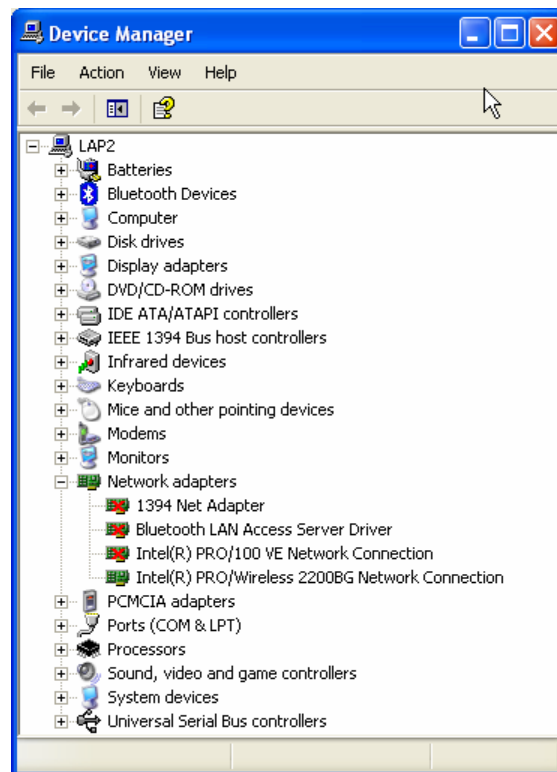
Device Manager

File Action View Help

LAP2
Batteries
Bluetooth Devices
Computer
Disk drives
Display adapters
DVD/CD-ROM drives
IDE ATA/ATAPI controllers
IEEE 1394 Bus host controllers
Infrared devices
Keyboards
Mice and other pointing devices
Modems
Monitors
Network adapters
1394 Net Adapter
Bluetooth LAN Access Server Driver
Intel(R) PRO/100 VE Network Connection
Intel(R) PRO/Wireless 2200BG Network Connection
PCMCIA adapters
Ports (COM & LPT)
Processors
Sound, video and game controllers
System devices
Universal Serial Bus controllers